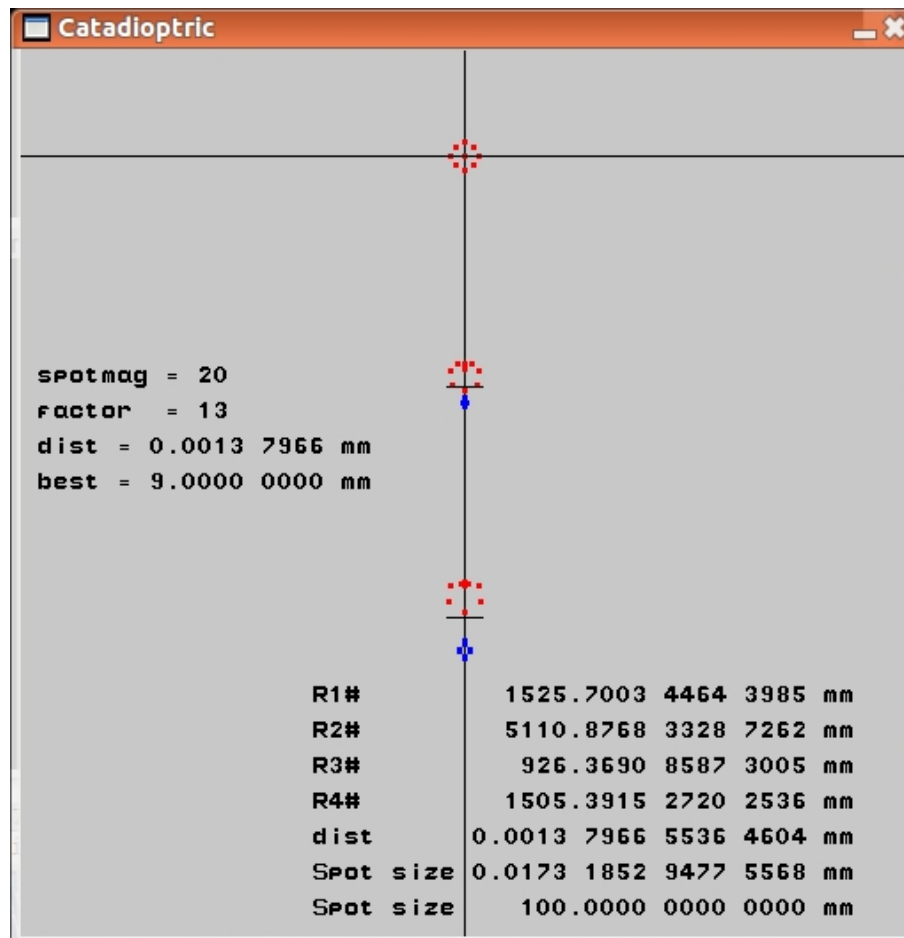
Catadioptric

spotmag = 20
factor = 13
dist = 0.0013 7966 mm
best = 9.0000 0000 mm

R1# 1525.7003 4464 3985 mm
R2# 5110.8768 3328 7262 mm
R3# 926.3690 8587 3005 mm
R4# 1505.3915 2720 2536 mm
dist 0.0013 7966 5536 4604 mm
Spot size 0.0173 1852 9477 5568 mm
Spot size 100.0000 0000 0000 mm